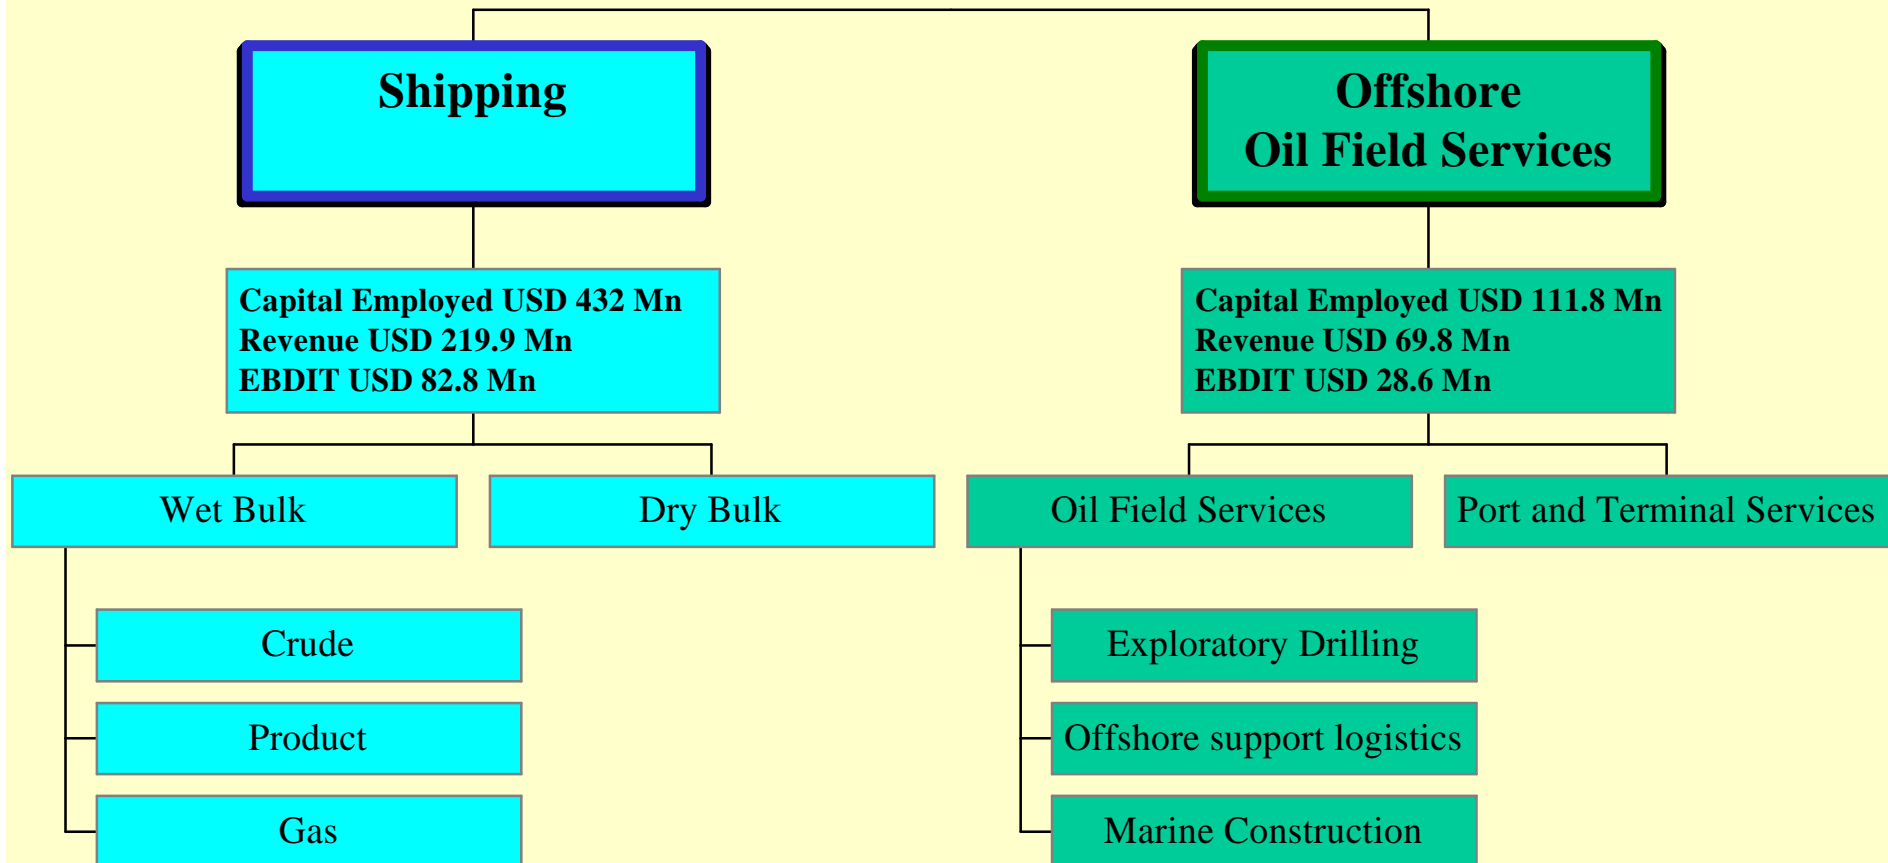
Shipping

Offshore
Oil Field Services

Capital Employed USD 432 Mn
Revenue USD 219.9 Mn
EBDIT USD 82.8 Mn

Capital Employed USD 111.8 Mn
Revenue USD 69.8 Mn
EBDIT USD 28.6 Mn

Wet Bulk

Dry Bulk

Oil Field Services

Port and Terminal Services

Crude

Product

Gas

Exploratory Drilling

Offshore support logistics

Marine Construction